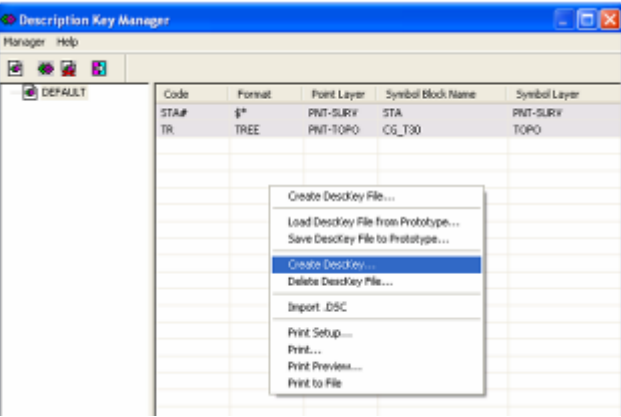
Description Key Manager

Manager Help

DEFAULT

| Code | Format | Point Layer | Symbol Block Name | Symbol Layer |
|---|---|---|---|---|
| STA# | $* | PNT-SURV | STA | PNT-SURV |
| TR | TREE | PNT-TOPO | CG_T30 | TOPO |

Create DescKey File...
Load DescKey File from Prototype...
Save DescKey File to Prototype...
Create DescKey...
Delete DescKey File...
Import .DSC
Print Setup...
Print...
Print Preview...
Print to File